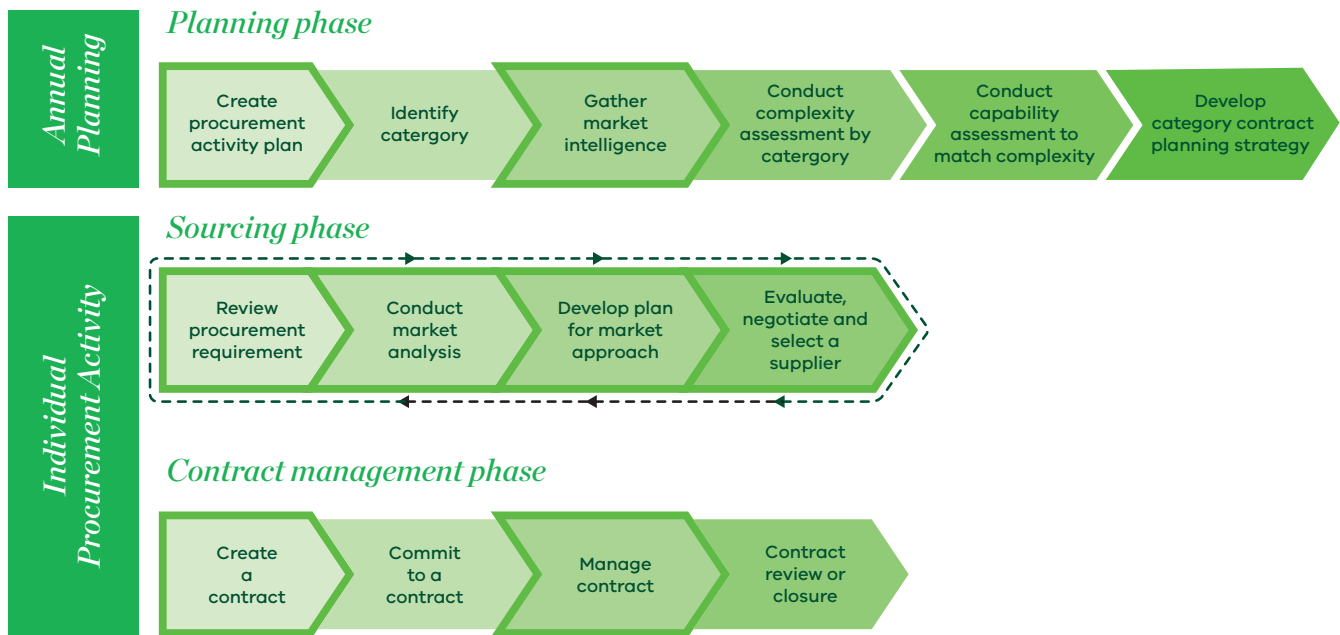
Annual Planning

Planning phase

Create procurement activity plan

Identify catergory

Gather market intelligence

Conduct complexity assessment by catergory

Conduct capability assessment to match complexity

Develop category contract planning strategy

Individual Procurement Activity

Sourcing phase

Review procurement requirement

Conduct market analysis

Develop plan for market approach

Evaluate, negotiate and select a supplier

Contract management phase

Create a contract

Commit to a contract

Manage contract

Contract review or closure